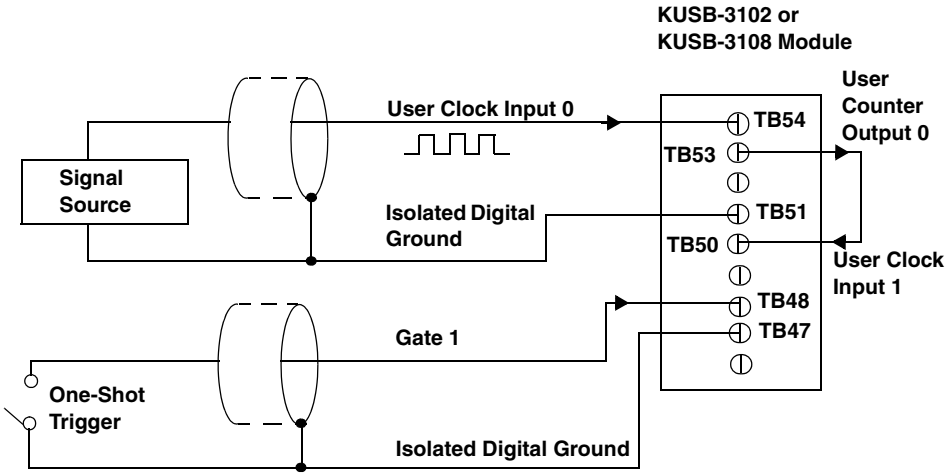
KUSB-3102 or KUSB-3108 Module

User Counter Output 0

User Clock Input 0

TB54

TB53

Signal Source

Isolated Digital Ground

TB51

TB50

User Clock Input 1

TB48

Gate 1

TB47

One-Shot Trigger

Isolated Digital Ground